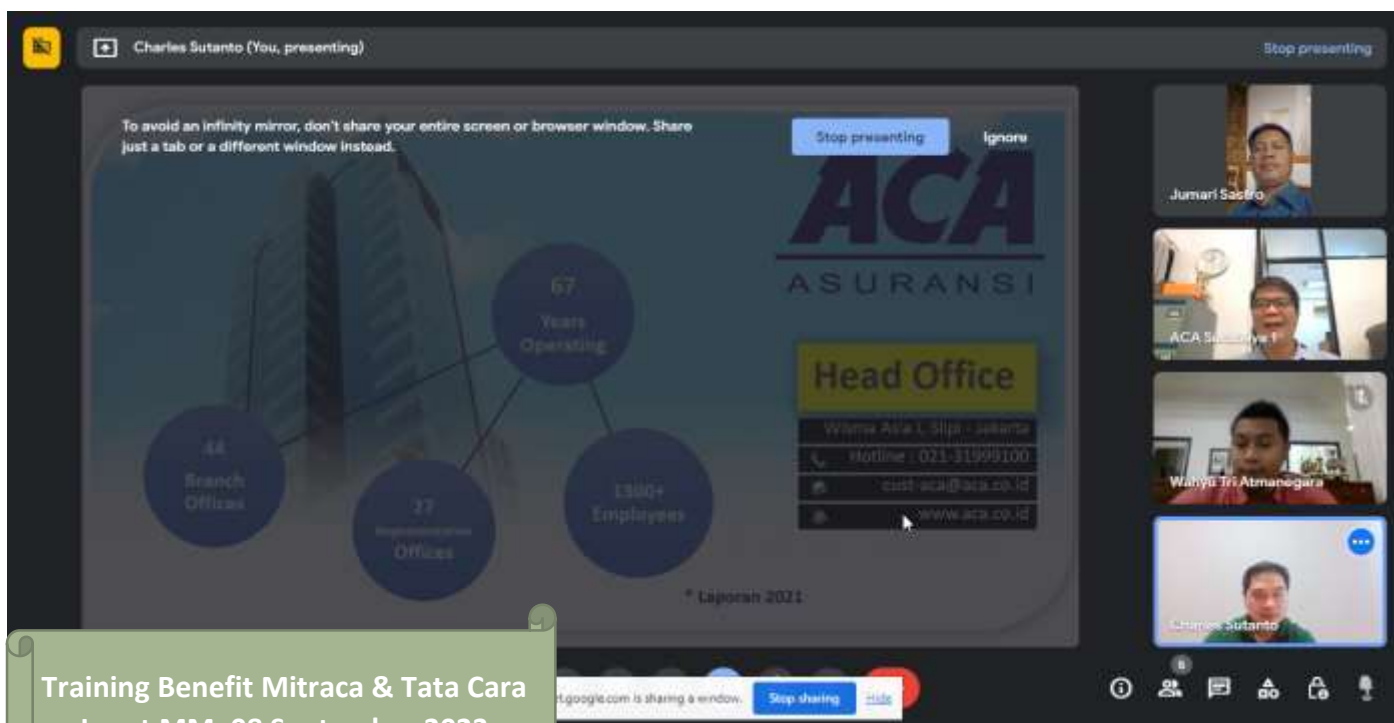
Charles Sutanto (You, presenting)

Stop presenting

To avoid an infinity mirror, don't share your entire screen or browser window. Share just a tab or a different window instead.

Stop presenting

Ignore

ACA
ASURANSI

67
Years
Operating

44
Branch
Offices

27
Representative
Offices

1300+
Employees

Head Office
Wisma Aca I, Slipi - Jakarta
Hotline : 021-31999100
cust-aca@aca.co.id
www.aca.co.id

* Laporan 2021

Jumari Sastro

ACA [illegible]

Wahyu Tri Atmanegara

Charles Sutanto

6

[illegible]t.google.com is sharing a window.

Stop sharing

Hide

Training Benefit Mitraca & Tata Cara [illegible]